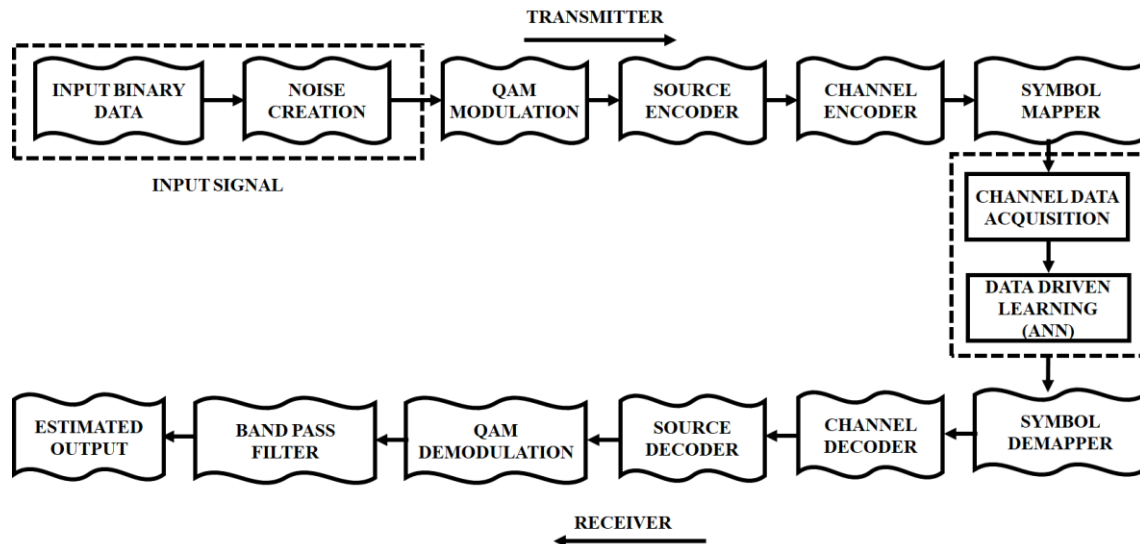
TRANSMITTER

INPUT BINARY DATA

NOISE CREATION

INPUT SIGNAL

QAM MODULATION

SOURCE ENCODER

CHANNEL ENCODER

SYMBOL MAPPER

CHANNEL DATA ACQUISITION

DATA DRIVEN LEARNING (ANN)

SYMBOL DEMAPPER

CHANNEL DECODER

SOURCE DECODER

QAM DEMODULATION

BAND PASS FILTER

ESTIMATED OUTPUT

RECEIVER